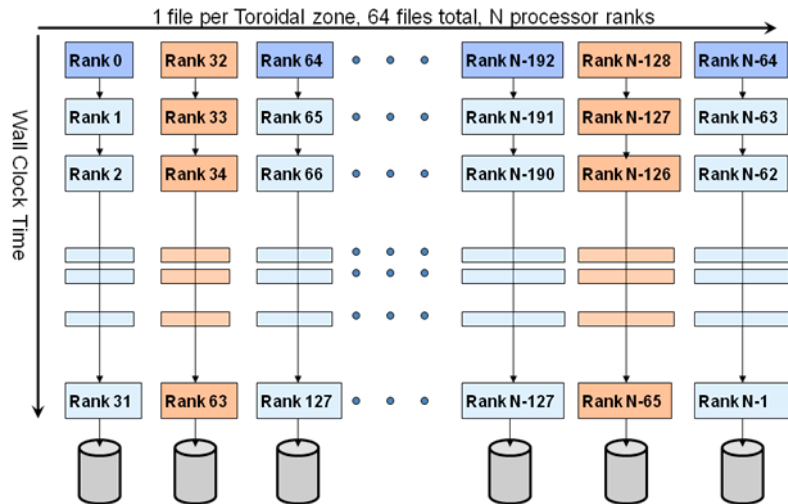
1 file per Toroidal zone, 64 files total, N processor ranks

Wall Clock Time

Rank 0
Rank 1
Rank 2
Rank 31

Rank 32
Rank 33
Rank 34
Rank 63

Rank 64
Rank 65
Rank 66
Rank 127

Rank N-192
Rank N-191
Rank N-190
Rank N-127

Rank N-128
Rank N-127
Rank N-126
Rank N-65

Rank N-64
Rank N-63
Rank N-62
Rank N-1